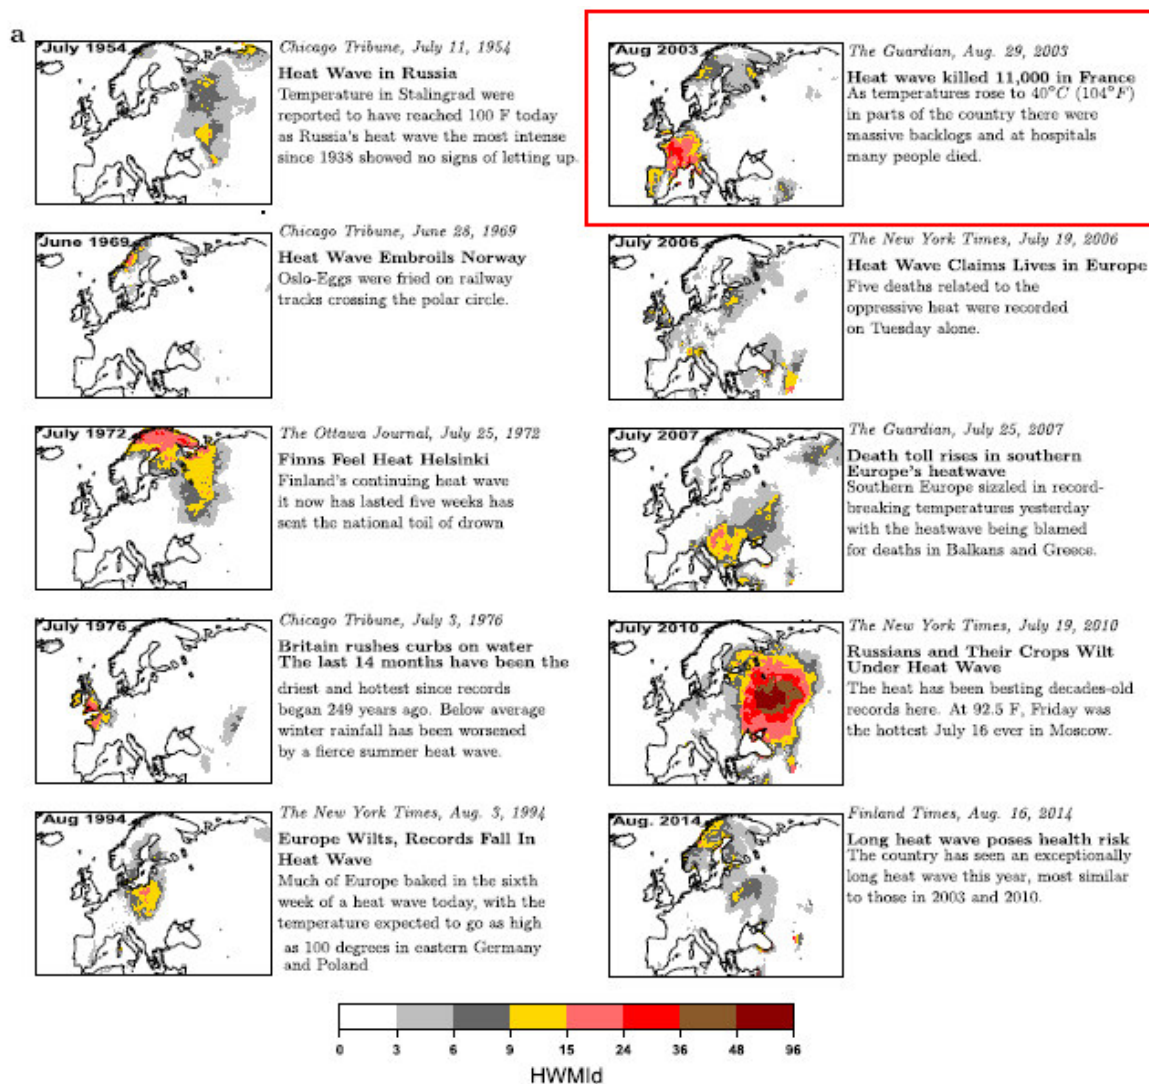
a

July 1954

Chicago Tribune, July 11, 1954

Heat Wave in Russia
Temperature in Stalingrad were reported to have reached 100 F today as Russia's heat wave the most intense since 1938 showed no signs of letting up.

June 1969

Chicago Tribune, June 28, 1969

Heat Wave Embroils Norway
Oslo-Eggs were fried on railway tracks crossing the polar circle.

July 1972

The Ottawa Journal, July 25, 1972

Finns Feel Heat Helsinki
Finland's continuing heat wave it now has lasted five weeks has sent the national toil of drown

July 1976

Chicago Tribune, July 3, 1976

Britain rushes curbs on water
The last 14 months have been the driest and hottest since records began 249 years ago. Below average winter rainfall has been worsened by a fierce summer heat wave.

Aug 1994

The New York Times, Aug. 3, 1994

Europe Wilts, Records Fall In Heat Wave
Much of Europe baked in the sixth week of a heat wave today, with the temperature expected to go as high as 100 degrees in eastern Germany and Poland

Aug 2003

The Guardian, Aug. 29, 2003

Heat wave killed 11,000 in France
As temperatures rose to $40°C$ $(104°F)$ in parts of the country there were massive backlogs and at hospitals many people died.

July 2006

The New York Times, July 19, 2006

Heat Wave Claims Lives in Europe
Five deaths related to the oppressive heat were recorded on Tuesday alone.

July 2007

The Guardian, July 25, 2007

Death toll rises in southern Europe's heatwave
Southern Europe sizzled in record-breaking temperatures yesterday with the heatwave being blamed for deaths in Balkans and Greece.

July 2010

The New York Times, July 19, 2010

Russians and Their Crops Wilt Under Heat Wave
The heat has been besting decades-old records here. At 92.5 F, Friday was the hottest July 16 ever in Moscow.

Aug. 2014

Finland Times, Aug. 16, 2014

Long heat wave poses health risk
The country has seen an exceptionally long heat wave this year, most similar to those in 2003 and 2010.

0 3 6 9 15 24 36 48 96

HWMId